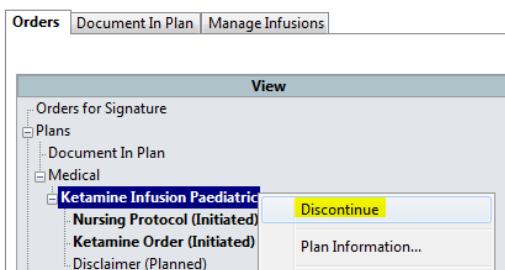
Orders | Document In Plan | Manage Infusions

View

Orders for Signature
Plans
Document In Plan
Medical
Ketamine Infusion Paediatric
Nursing Protocol (Initiated)
Ketamine Order (Initiated)
Disclaimer (Planned)

Discontinue

Plan Information...